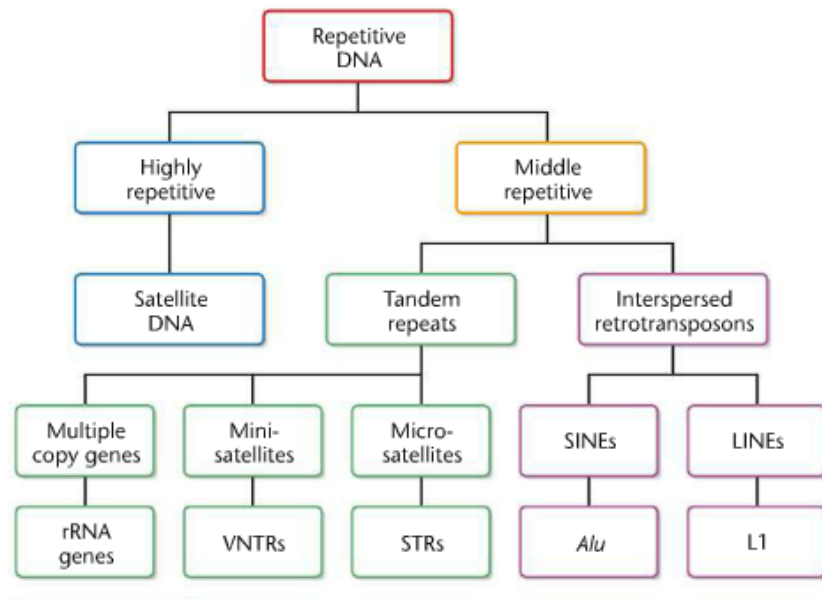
Repetitive DNA

Highly repetitive

Middle repetitive

Satellite DNA

Tandem repeats

Interspersed retrotransposons

Multiple copy genes

Mini-satellites

Micro-satellites

SINEs

LINEs

rRNA genes

VNTRs

STRs

Alu

L1